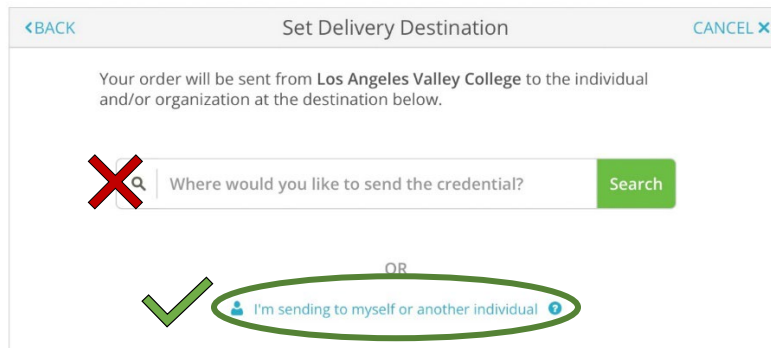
BACK

Set Delivery Destination

CANCEL

Your order will be sent from **Los Angeles Valley College** to the individual and/or organization at the destination below.

Where would you like to send the credential?

Search

OR

I'm sending to myself or another individual